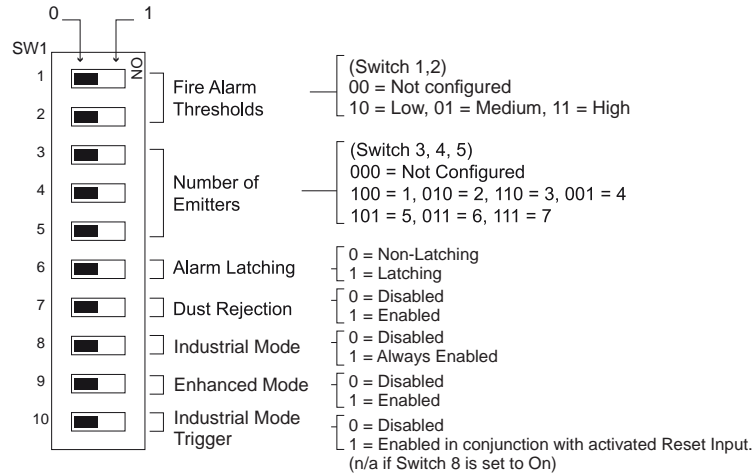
0 1

SW1

ON

1
2
Fire Alarm Thresholds

(Switch 1,2)
00 = Not configured
10 = Low, 01 = Medium, 11 = High

3
4
5
Number of Emitters

(Switch 3, 4, 5)
000 = Not Configured
100 = 1, 010 = 2, 110 = 3, 001 = 4
101 = 5, 011 = 6, 111 = 7

6
Alarm Latching

0 = Non-Latching
1 = Latching

7
Dust Rejection

0 = Disabled
1 = Enabled

8
Industrial Mode

0 = Disabled
1 = Always Enabled

9
Enhanced Mode

0 = Disabled
1 = Enabled

10
Industrial Mode Trigger

0 = Disabled
1 = Enabled in conjunction with activated Reset Input.
(n/a if Switch 8 is set to On)